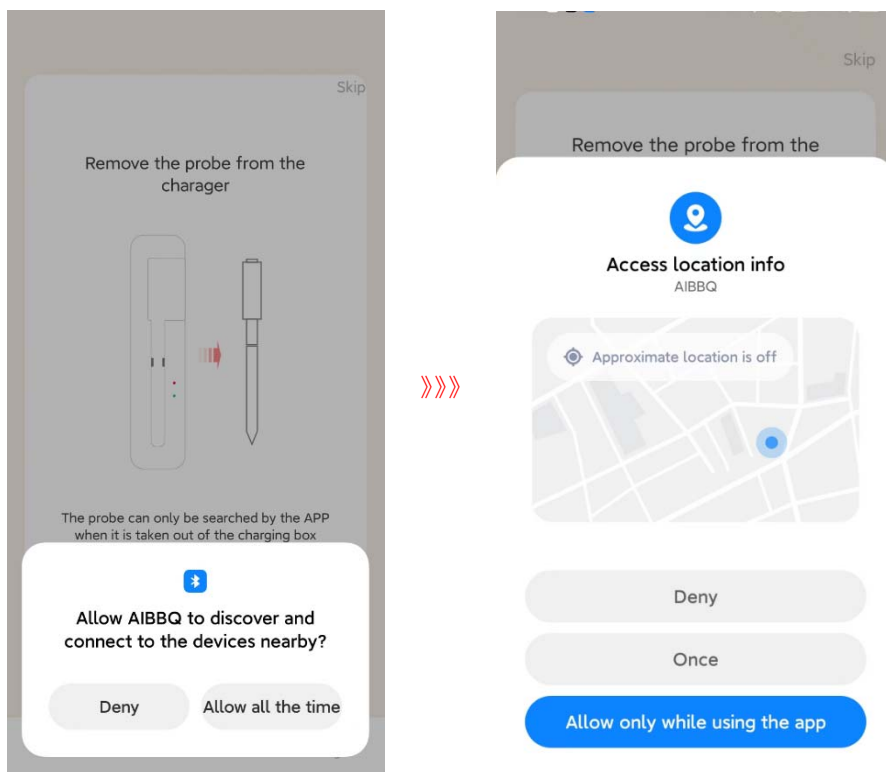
Skip

Remove the probe from the charager

The probe can only be searched by the APP when it is taken out of the charging box

Allow AIBBQ to discover and connect to the devices nearby?

Deny

Allow all the time

》》》

Skip

Remove the probe from the

Access location info

AIBBQ

Approximate location is off

Deny

Once

Allow only while using the app